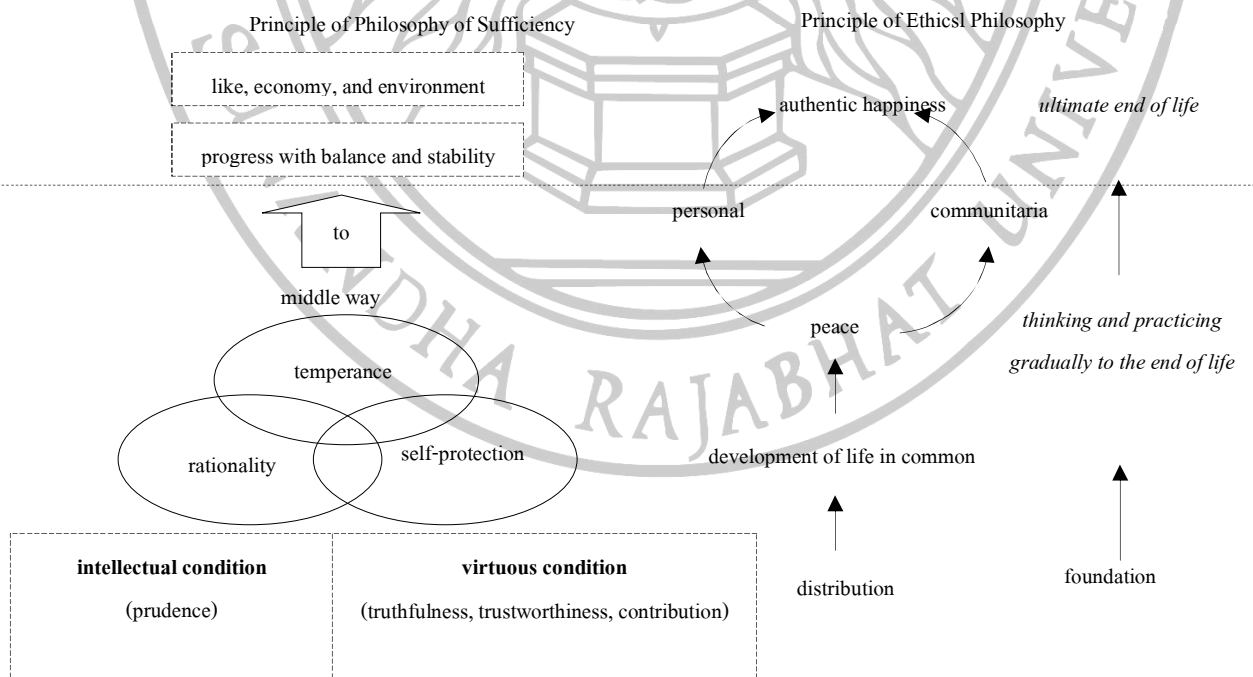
Principle of Philosophy of Sufficiency

like, economy, and environment

progress with balance and stability

to

middle way

temperance

rationality

self-protection

**intellectual condition**

(prudence)

**virtuous condition**

(truthfulness, trustworthiness, contribution)

Principle of Ethicsl Philosophy

authentic happiness

*ultimate end of life*

personal

communitaria

peace

*thinking and practicing*

*gradually to the end of life*

development of life in common

distribution

foundation

RAJABHAT